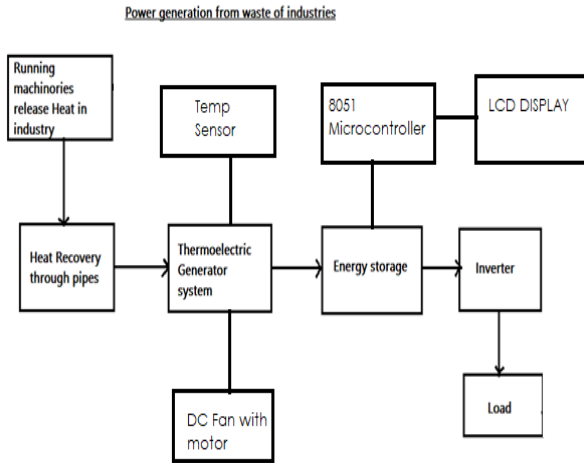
Power generation from waste of industries

Running machinories release Heat in industry

Temp Sensor

8051 Microcontroller

LCD DISPLAY

Heat Recovery through pipes

Thermoelectric Generator system

Energy storage

Inverter

DC Fan with motor

Load